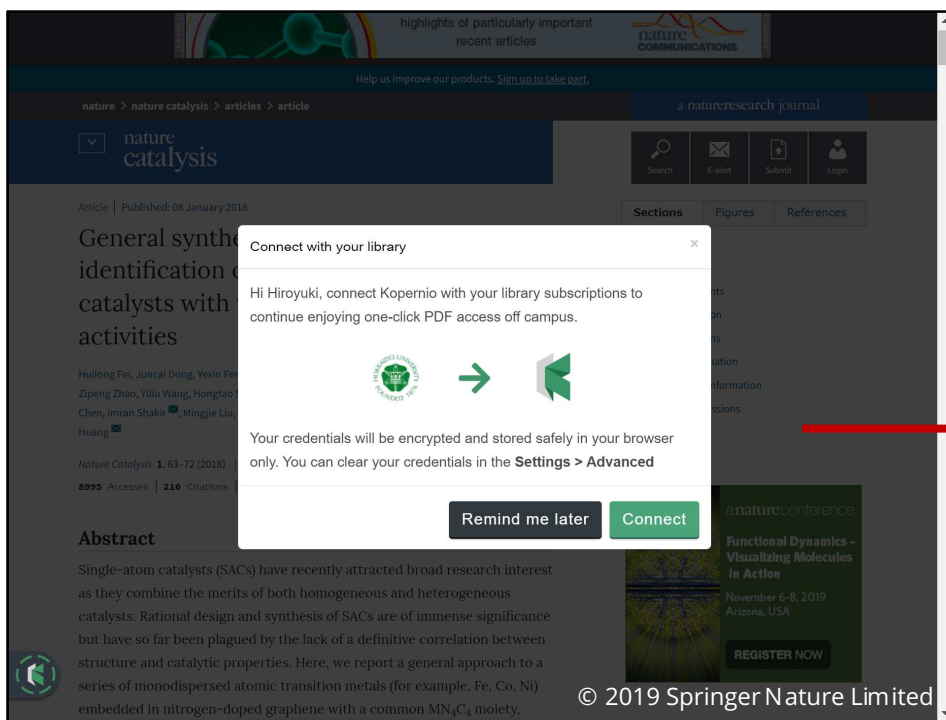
highlights of particularly important recent articles

nature COMMUNICATIONS

Help us improve our products. Sign up to take part.

nature > nature catalysis > articles > article

a natureresearch journal

nature catalysis

Search E-alert Submit Login

Article | Published: 08 January 2018

Sections Figures References

General synthe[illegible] identification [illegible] catalysts with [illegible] activities

Connect with your library ×

Hi Hiroyuki, connect Kopernio with your library subscriptions to continue enjoying one-click PDF access off campus.

Your credentials will be encrypted and stored safely in your browser only. You can clear your credentials in the Settings > Advanced

Remind me later Connect

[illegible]nts
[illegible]on
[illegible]s
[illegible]ation
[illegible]nformation
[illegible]ssions

Huilong Fei, Juncai Dong, Yexin Fe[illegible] Zipeng Zhao, Yiliu Wang, Hongtao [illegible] Chen, Imran Shakir, Mingjie Liu, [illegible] Huang

Nature Catalysis 1, 63–72 (2018) | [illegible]

8995 Accesses | 216 Citations | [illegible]

Abstract

Single-atom catalysts (SACs) have recently attracted broad research interest as they combine the merits of both homogeneous and heterogeneous catalysts. Rational design and synthesis of SACs are of immense significance but have so far been plagued by the lack of a definitive correlation between structure and catalytic properties. Here, we report a general approach to a series of monodispersed atomic transition metals (for example, Fe, Co, Ni) embedded in nitrogen-doped graphene with a common $MN_4C_4$ moiety,

a nature conference

Functional Dynamics - Visualizing Molecules in Action

November 6-8, 2019 Arizona, USA

REGISTER NOW

© 2019 Springer Nature Limited